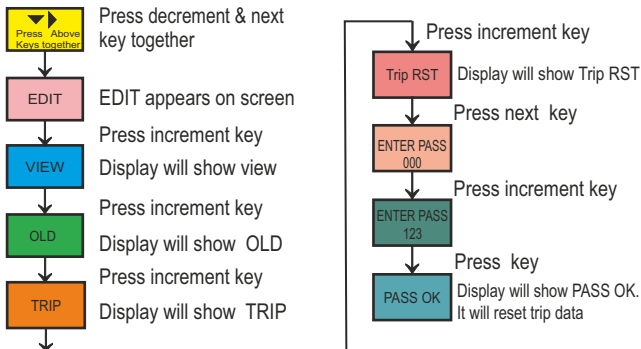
Press Above Keys together

Press decrement & next key together

EDIT

EDIT appears on screen

Press increment key

VIEW

Display will show view

Press increment key

OLD

Display will show OLD

Press increment key

TRIP

Display will show TRIP

Press increment key

Trip RST

Display will show Trip RST

Press next key

ENTER PASS 000

Press increment key

ENTER PASS 123

Press key

PASS OK

Display will show PASS OK. It will reset trip data